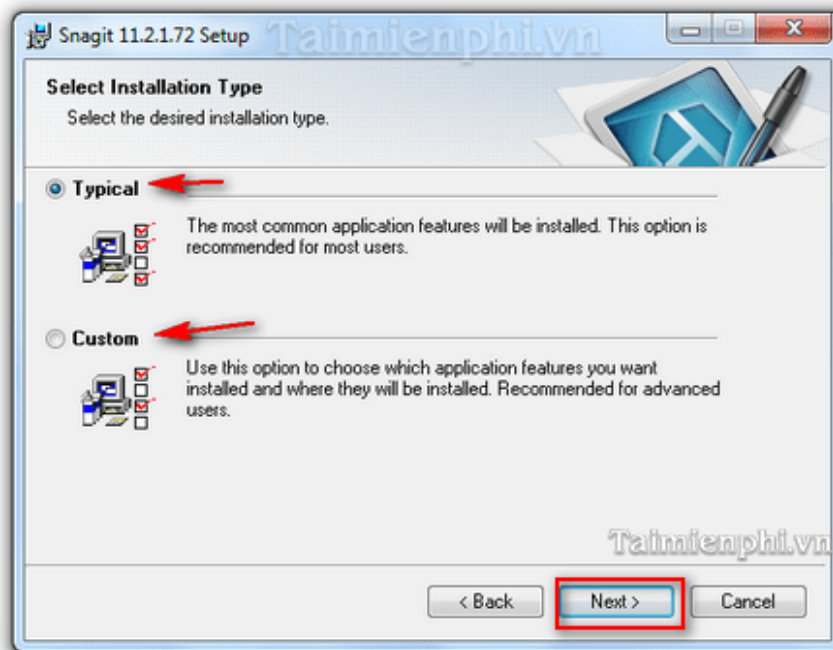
Snagit 11.2.1.72 Setup Taimienphi.vn

Select Installation Type

Select the desired installation type.

Typical

The most common application features will be installed. This option is recommended for most users.

Custom

Use this option to choose which application features you want installed and where they will be installed. Recommended for advanced users.

Taimienphi.vn

< Back

Next >

Cancel